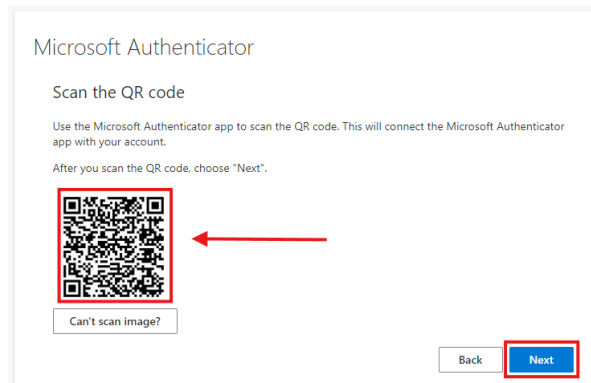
Microsoft Authenticator

Scan the QR code

Use the Microsoft Authenticator app to scan the QR code. This will connect the Microsoft Authenticator app with your account.

After you scan the QR code, choose "Next".

Can't scan image?

Back

Next